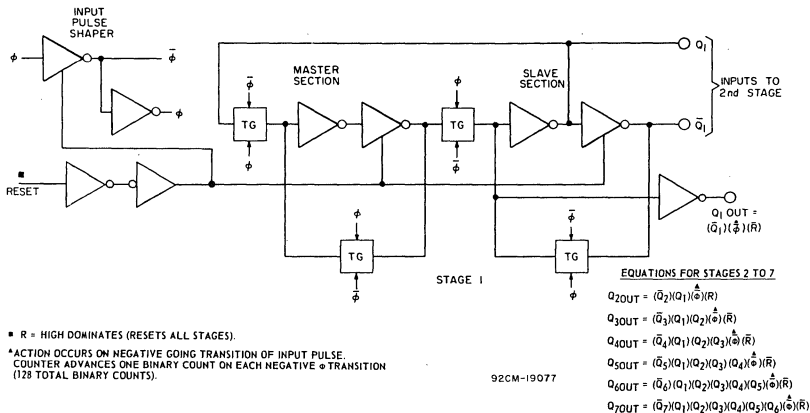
INPUT PULSE SHAPER

$\phi$

$\bar{\phi}$

$\phi$

$\bar{\phi}$

MASTER SECTION

$\phi$

SLAVE SECTION

$Q_1$

$\bar{Q}_1$

INPUTS TO 2nd STAGE

TG

TG

$\phi$

$\bar{\phi}$

■ RESET

$\phi$

TG

$\bar{\phi}$

$\bar{\phi}$

TG

$\phi$

$Q_1$ OUT = $(\bar{Q}_1)(\overset{\blacktriangle}{\phi})(\bar{R})$

STAGE 1

EQUATIONS FOR STAGES 2 TO 7

$Q_{2}OUT = (\bar{Q}_2)(Q_1)(\overset{\blacktriangle}{\phi})(\bar{R})$

$Q_{3}OUT = (\bar{Q}_3)(Q_1)(Q_2)(\overset{\blacktriangle}{\phi})(\bar{R})$

$Q_{4}OUT = (\bar{Q}_4)(Q_1)(Q_2)(Q_3)(\overset{\blacktriangle}{\phi})(\bar{R})$

$Q_{5}OUT = (\bar{Q}_5)(Q_1)(Q_2)(Q_3)(Q_4)(\overset{\blacktriangle}{\phi})(\bar{R})$

$Q_{6}OUT = (\bar{Q}_6)(Q_1)(Q_2)(Q_3)(Q_4)(Q_5)(\overset{\blacktriangle}{\phi})(\bar{R})$

$Q_{7}OUT = (\bar{Q}_7)(Q_1)(Q_2)(Q_3)(Q_4)(Q_5)(Q_6)(\overset{\blacktriangle}{\phi})(\bar{R})$

■ R = HIGH DOMINATES (RESETS ALL STAGES).

▲ACTION OCCURS ON NEGATIVE GOING TRANSITION OF INPUT PULSE. COUNTER ADVANCES ONE BINARY COUNT ON EACH NEGATIVE $\phi$ TRANSITION (128 TOTAL BINARY COUNTS).

92CM-19077